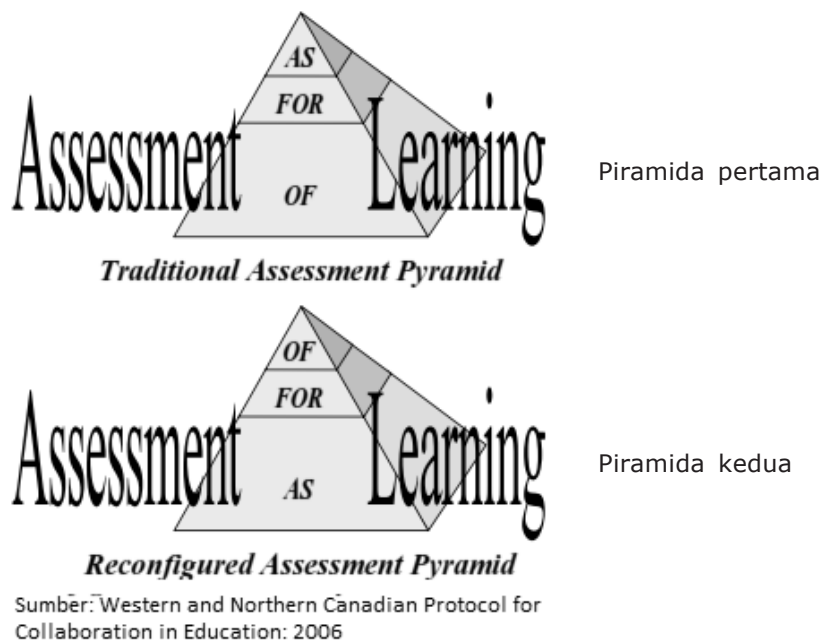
AS
FOR
Assessment
OF
Learning

Piramida pertama

Traditional Assessment Pyramid

OF
FOR
Assessment
AS
Learning

Piramida kedua

Reconfigured Assessment Pyramid

Sumber: Western and Northern Canadian Protocol for Collaboration in Education: 2006